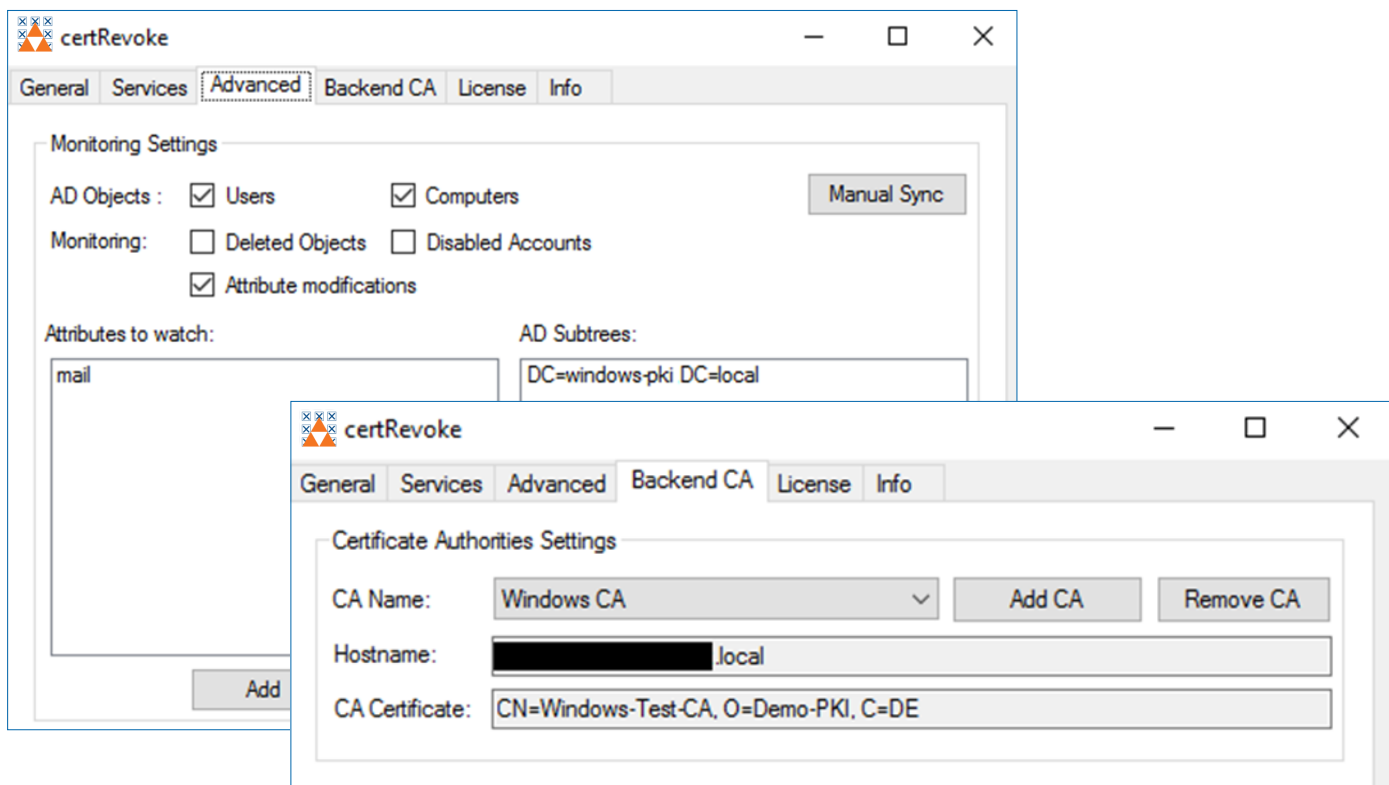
certRevoke

General | Services | Advanced | Backend CA | License | Info

Monitoring Settings

AD Objects : Users Computers

Manual Sync

Monitoring: Deleted Objects Disabled Accounts

Attribute modifications

Attributes to watch:

mail

AD Subtrees:

DC=windows-pki DC=local

Add

certRevoke

General | Services | Advanced | Backend CA | License | Info

Certificate Authorities Settings

CA Name: Windows CA

Add CA

Remove CA

Hostname: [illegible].local

CA Certificate: CN=Windows-Test-CA, O=Demo-PKI, C=DE